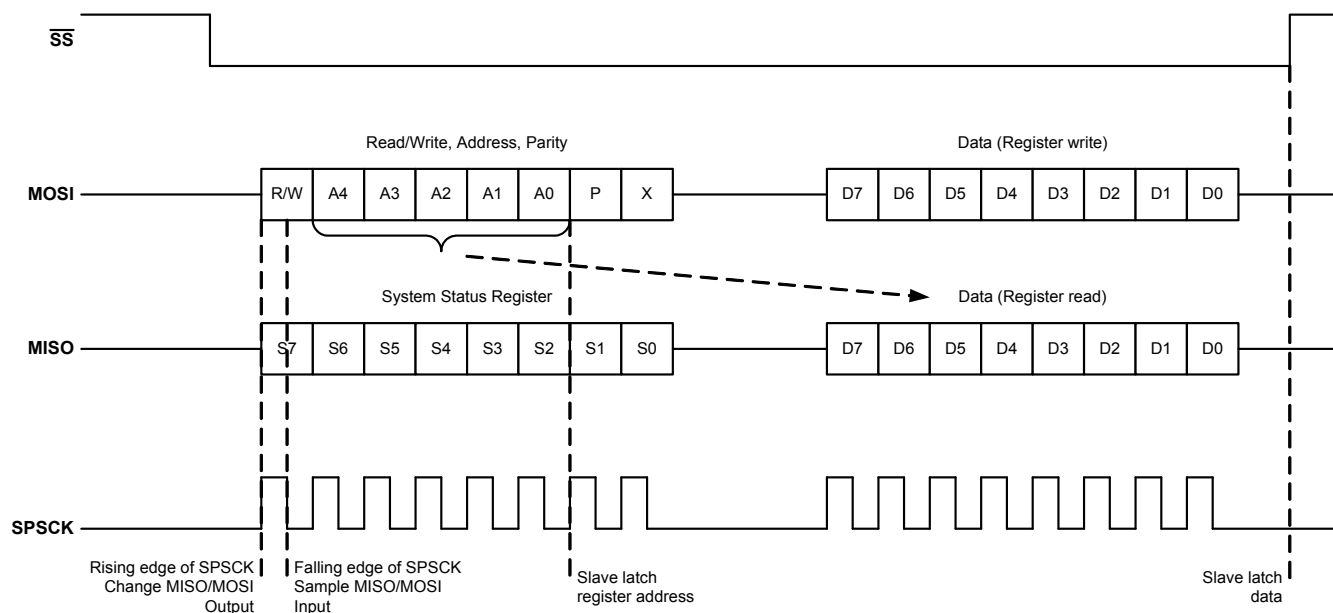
$\overline{SS}$

Read/Write, Address, Parity

Data (Register write)

MOSI

| R/W | A4 | A3 | A2 | A1 | A0 | P | X |
|---|---|---|---|---|---|---|---|

| D7 | D6 | D5 | D4 | D3 | D2 | D1 | D0 |
|---|---|---|---|---|---|---|---|

System Status Register

Data (Register read)

MISO

| S7 | S6 | S5 | S4 | S3 | S2 | S1 | S0 |
|---|---|---|---|---|---|---|---|

| D7 | D6 | D5 | D4 | D3 | D2 | D1 | D0 |
|---|---|---|---|---|---|---|---|

SPSCK

Rising edge of SPSCK Change MISO/MOSI Output

Falling edge of SPSCK Sample MISO/MOSI Input

Slave latch register address

Slave latch data